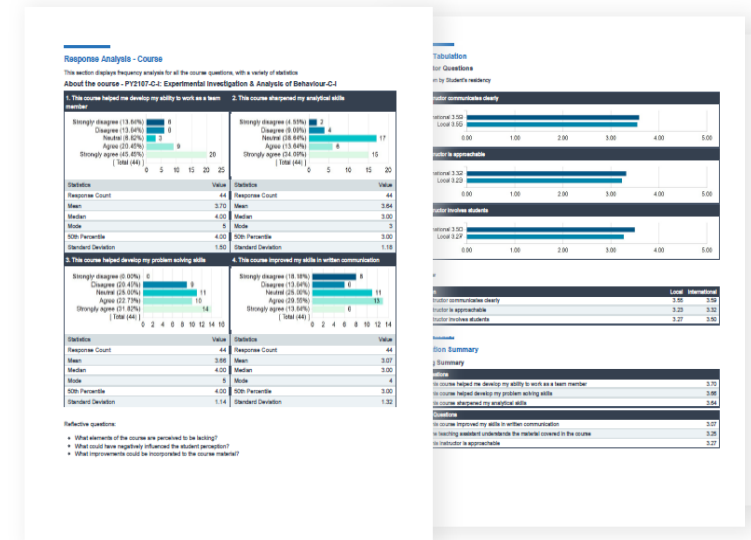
Response Analysis - Course

This section displays frequency analysis for all the course questions, with a variety of statistics

About the course - PY2107-C-I: Experimental Investigation & Analysis of Behaviour-C-I

1. This course helped me develop my ability to work as a team member

Strongly disagree (13.64%) 6
Disagree (13.64%) 6
Neutral (6.82%) 3
Agree (20.45%) 9
Strongly agree (45.45%) 20
[Total (44)]
0 5 10 15 20 25

| Statistics | Value |
|---|---|
| Response Count | 44 |
| Mean | 3.70 |
| Median | 4.00 |
| Mode | 5 |
| 50th Percentile | 4.00 |
| Standard Deviation | 1.50 |

2. This course sharpened my analytical skills

Strongly disagree (4.55%) 2
Disagree (9.09%) 4
Neutral (38.64%) 17
Agree (13.64%) 6
Strongly agree (34.09%) 15
[Total (44)]
0 5 10 15 20

| Statistics | Value |
|---|---|
| Response Count | 44 |
| Mean | 3.64 |
| Median | 3.00 |
| Mode | 3 |
| 50th Percentile | 3.00 |
| Standard Deviation | 1.18 |

3. This course helped develop my problem solving skills

Strongly disagree (0.00%) 0
Disagree (20.45%) 9
Neutral (25.00%) 11
Agree (22.73%) 10
Strongly agree (31.82%) 14
[Total (44)]
0 2 4 6 8 10 12 14 16

| Statistics | Value |
|---|---|
| Response Count | 44 |
| Mean | 3.66 |
| Median | 4.00 |
| Mode | 5 |
| 50th Percentile | 4.00 |
| Standard Deviation | 1.14 |

4. This course improved my skills in written communication

Strongly disagree (18.18%) 8
Disagree (13.64%) 6
Neutral (25.00%) 11
Agree (29.55%) 13
Strongly agree (13.64%) 6
[Total (44)]
0 2 4 6 8 10 12 14

| Statistics | Value |
|---|---|
| Response Count | 44 |
| Mean | 3.07 |
| Median | 3.00 |
| Mode | 4 |
| 50th Percentile | 3.00 |
| Standard Deviation | 1.32 |

Reflective questions:

- What elements of the course are perceived to be lacking?
- What could have negatively influenced the student perception?
- What improvements could be incorporated to the course material?

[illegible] Tabulation
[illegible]tor Questions
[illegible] by Student's residency

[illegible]uctor communicates clearly
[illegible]rnational 3.59
Local 3.55
0.00 1.00 2.00 3.00 4.00 5.00

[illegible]uctor is approachable
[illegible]rnational 3.32
Local 3.23
0.00 1.00 2.00 3.00 4.00 5.00

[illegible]uctor involves students
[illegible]rnational 3.50
Local 3.27
0.00 1.00 2.00 3.00 4.00 5.00

| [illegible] | Local | International |
|---|---|---|
| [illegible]tructor communicates clearly | 3.55 | 3.59 |
| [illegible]tructor is approachable | 3.23 | 3.32 |
| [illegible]tructor involves students | 3.27 | 3.50 |

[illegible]tion Summary
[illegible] Summary

| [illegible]estions | |
|---|---|
| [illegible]s course helped me develop my ability to work as a team member | 3.70 |
| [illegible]s course helped develop my problem solving skills | 3.66 |
| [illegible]s course sharpened my analytical skills | 3.64 |
| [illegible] Questions | |
| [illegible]s course improved my skills in written communication | 3.07 |
| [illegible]e teaching assistant understands the material covered in the course | 3.25 |
| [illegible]e instructor is approachable | 3.27 |